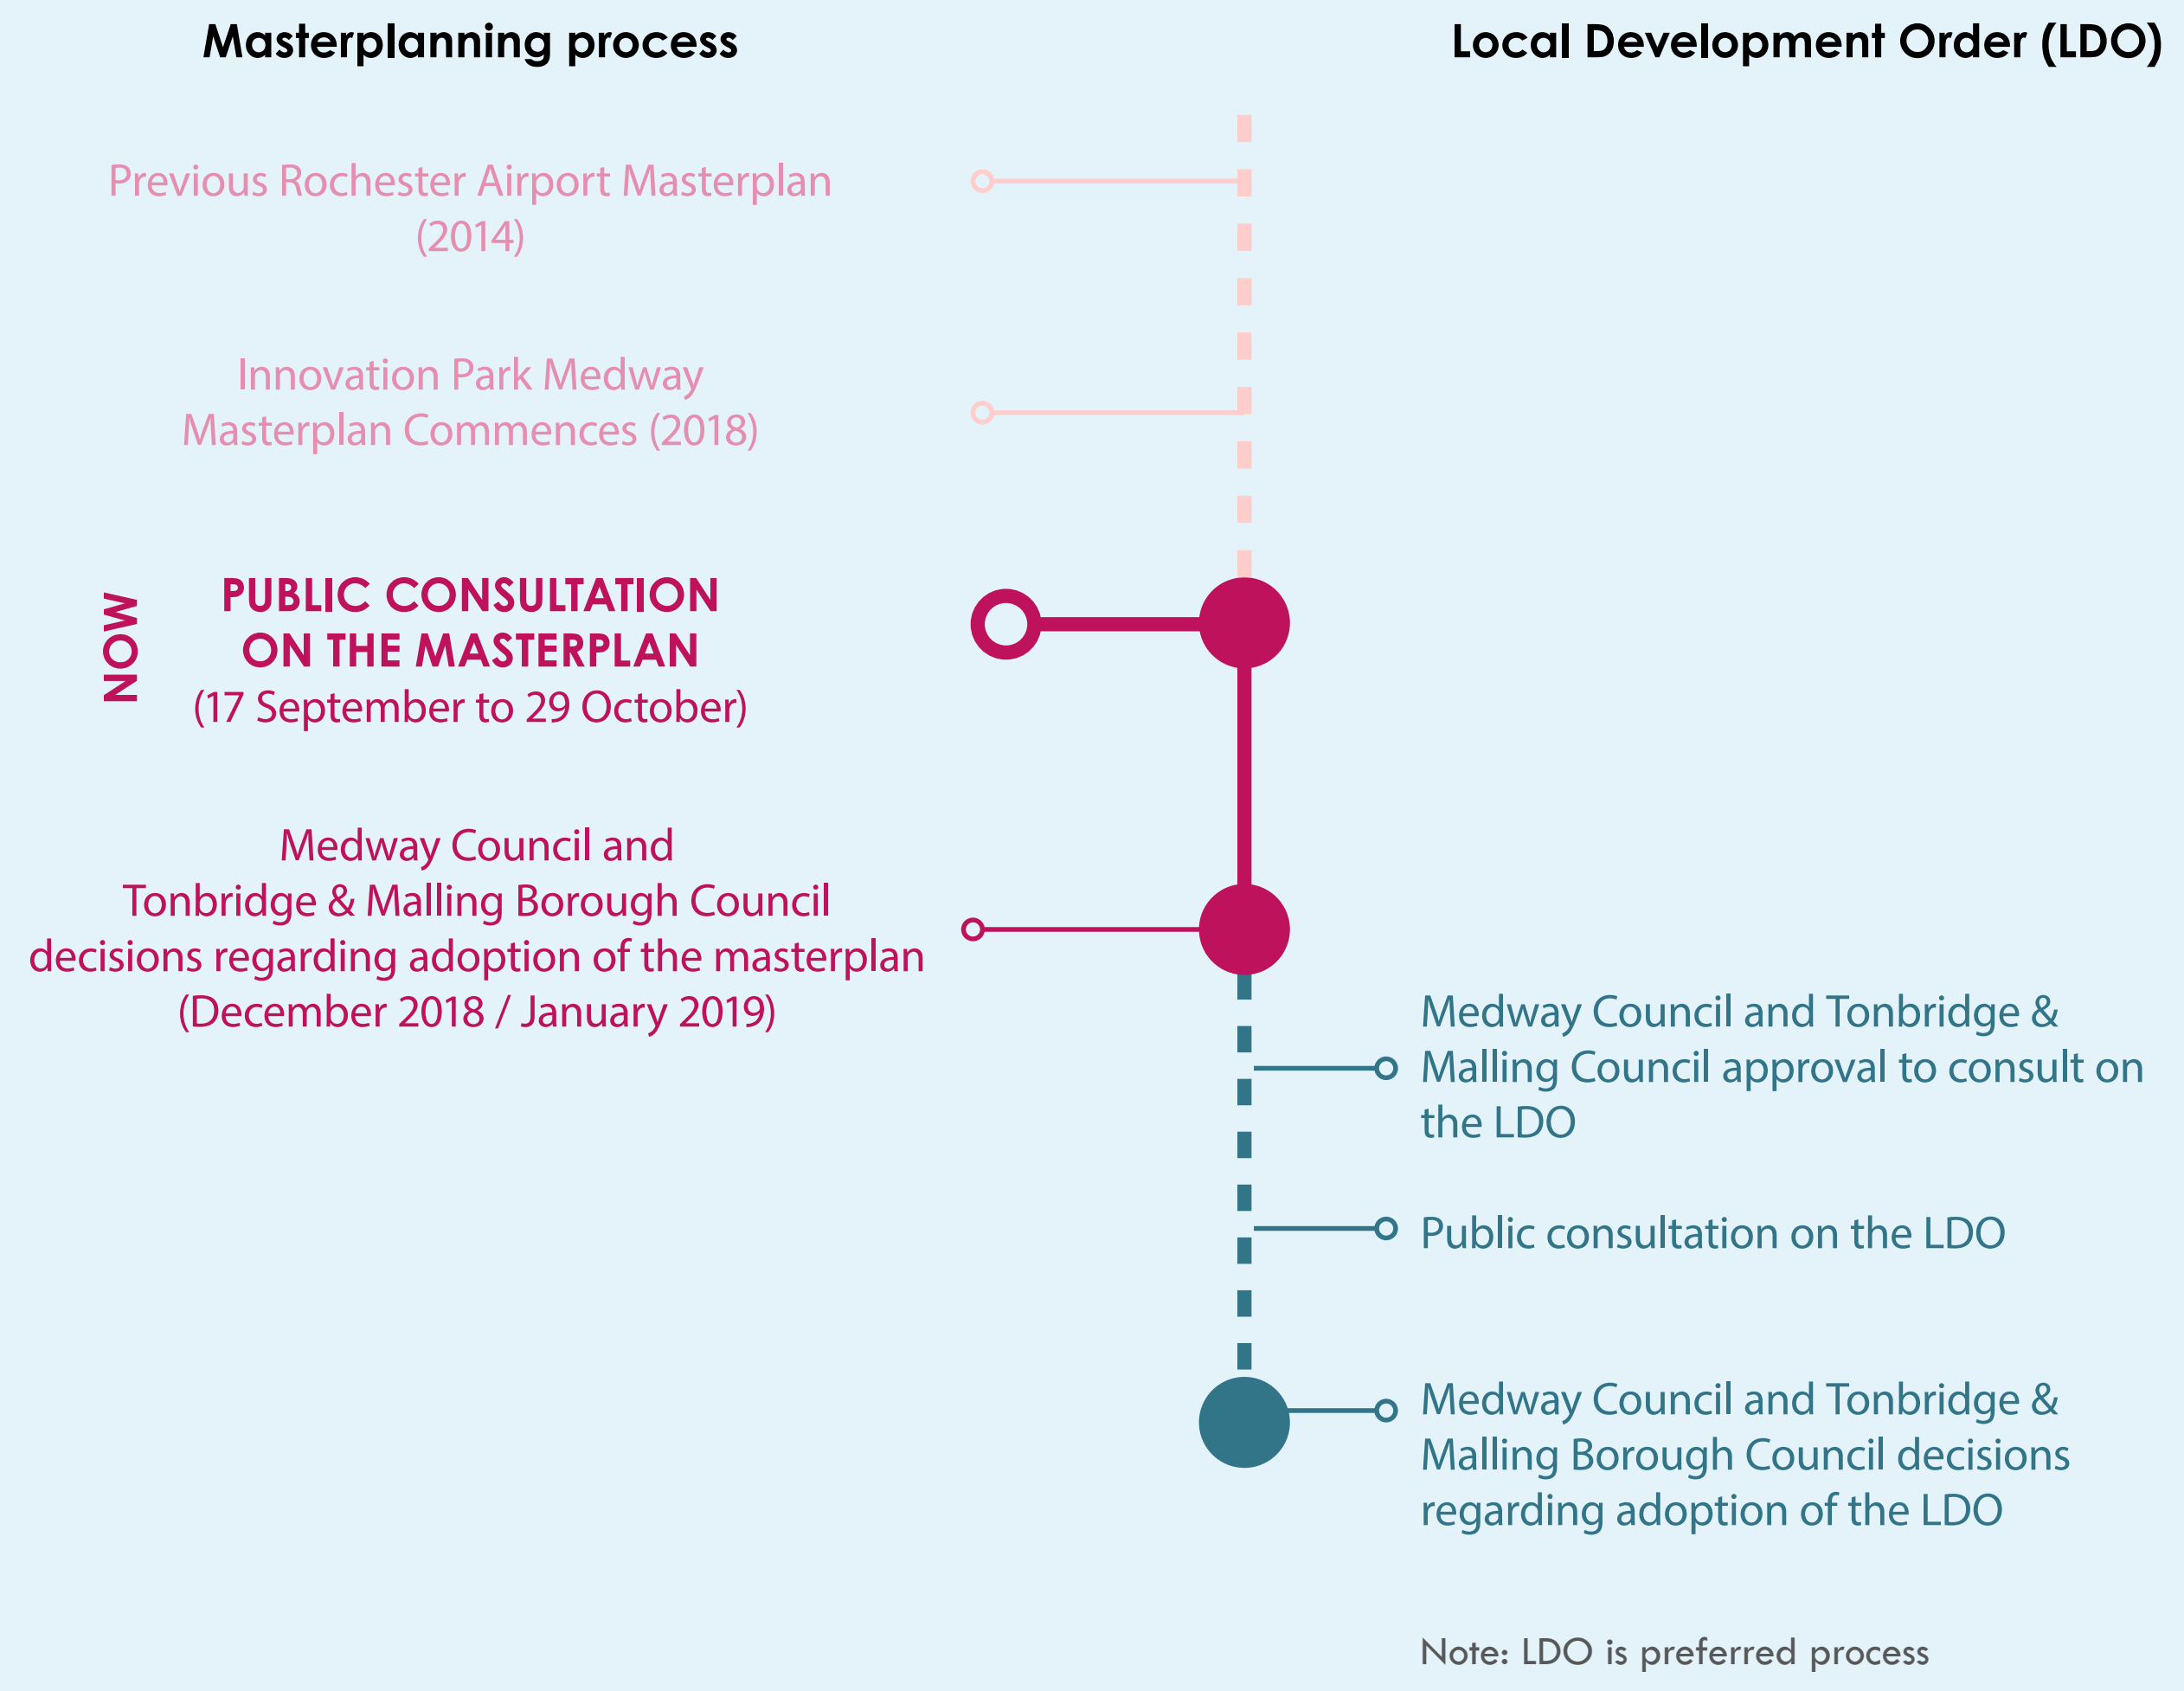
Masterplanning process

Local Development Order (LDO)

Previous Rochester Airport Masterplan (2014)

Innovation Park Medway Masterplan Commences (2018)

NOW

PUBLIC CONSULTATION ON THE MASTERPLAN (17 September to 29 October)

Medway Council and Tonbridge & Malling Borough Council decisions regarding adoption of the masterplan (December 2018 / January 2019)

Medway Council and Tonbridge & Malling Council approval to consult on the LDO

Public consultation on the LDO

Medway Council and Tonbridge & Malling Borough Council decisions regarding adoption of the LDO

Note: LDO is preferred process